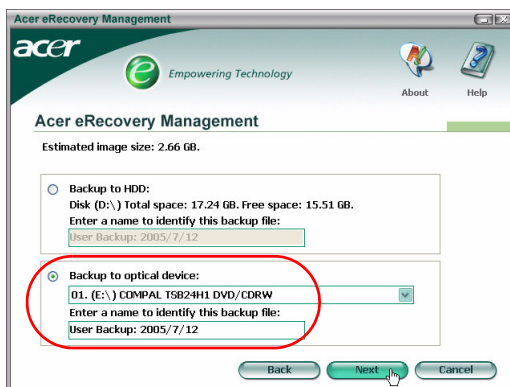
Acer eRecovery Management

acer

Empowering Technology

About

Help

Acer eRecovery Management

Estimated image size: 2.66 GB.

Backup to HDD:

Disk (D:\) Total space: 17.24 GB. Free space: 15.51 GB.

Enter a name to identify this backup file:

User Backup: 2005/7/12

Backup to optical device:

01. (E:\) COMPAL TSB24H1 DVD/CDRW

Enter a name to identify this backup file:

User Backup: 2005/7/12

Back

Next

Cancel